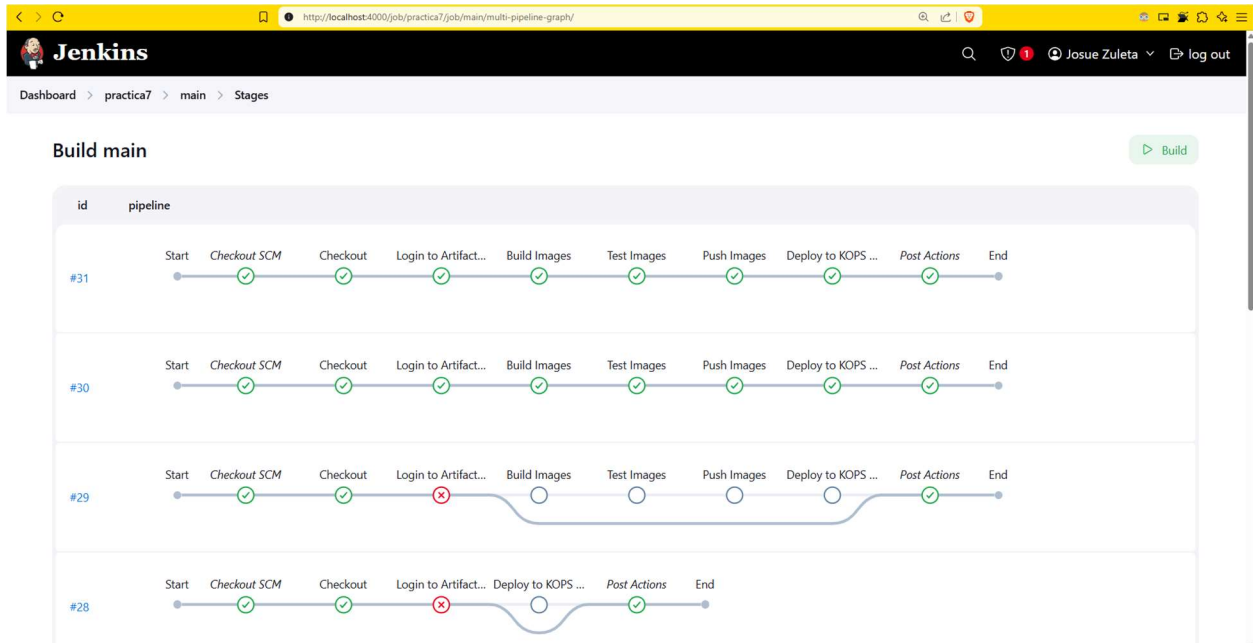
http://localhost:4000/job/practica7/job/main/multi-pipeline-graph/

Jenkins

1 Josue Zuleta log out

Dashboard > practica7 > main > Stages

Build main

Build

| id | pipeline |
|---|---|
| #31 | Start, Checkout SCM, Checkout, Login to Artifact..., Build Images, Test Images, Push Images, Deploy to KOPS ..., Post Actions, End |
| #30 | Start, Checkout SCM, Checkout, Login to Artifact..., Build Images, Test Images, Push Images, Deploy to KOPS ..., Post Actions, End |
| #29 | Start, Checkout SCM, Checkout, Login to Artifact..., Build Images, Test Images, Push Images, Deploy to KOPS ..., Post Actions, End |
| #28 | Start, Checkout SCM, Checkout, Login to Artifact..., Deploy to KOPS ..., Post Actions, End |